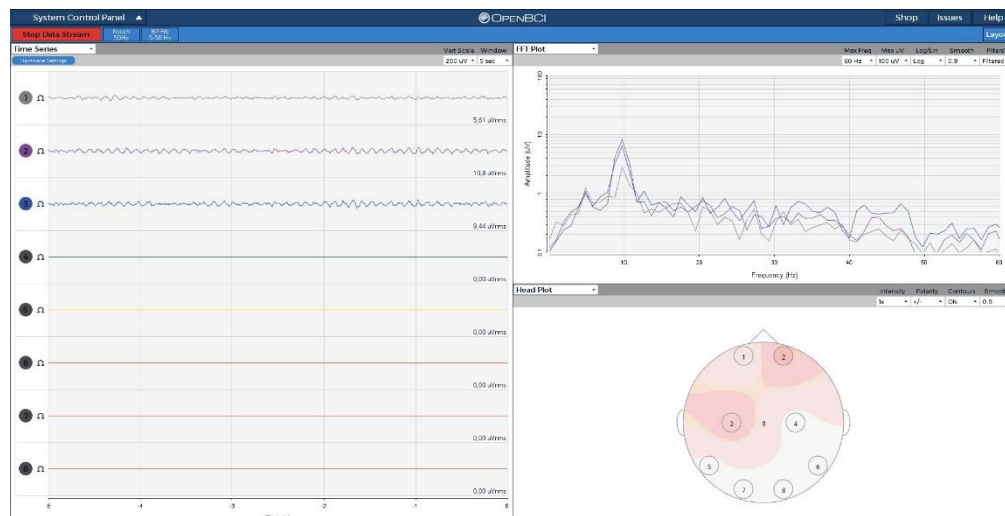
System Control Panel ▲

OpenBCI

Shop Issues Help

Stop Data Stream

Notch 50Hz

BP Filt 5-50 Hz

Layout

Time Series

Hardware Settings

Vert Scale Window

200 uV 5 sec

1 Ω

5,61 uVrms

2 Ω

10,8 uVrms

3 Ω

9,44 uVrms

4 Ω

0,00 uVrms

5 Ω

0,00 uVrms

6 Ω

0,00 uVrms

7 Ω

0,00 uVrms

8 Ω

0,00 uVrms

-5 -4 -3 -2 -1 0

FFT Plot

Max Freq Max uV Log/Lin Smooth Filtered

60 Hz 100 uV Log 0.9 Filtered

100

10

1

0.1

Amplitude (uV)

10 20 30 40 50 60

Frequency (Hz)

Head Plot

Intensity Polarity Contours Smooth

1x +/- ON 0.9

1 2 3 R 4 5 6 7 8